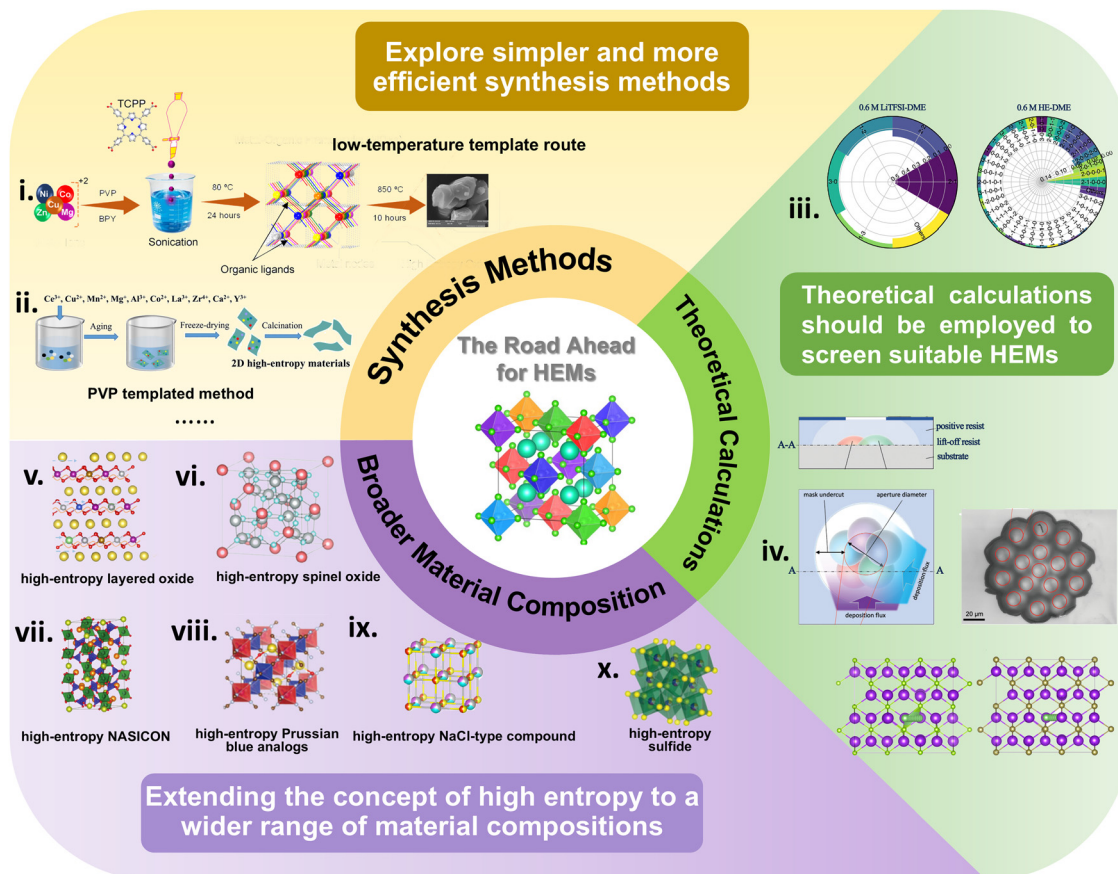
Explore simpler and more efficient synthesis methods

TCPP

i.

Ni Co Cu Zn Mg +2

PVP

BPY

Sonication

80 °C

24 hours

low-temperature template route

850 °C

10 hours

Organic ligands

ii.

Ce³⁺, Cu²⁺, Mn²⁺, Mg²⁺, Al³⁺, Co²⁺, La³⁺, Zr⁴⁺, Ca²⁺, Y³⁺

Aging

Freeze-drying

Calcination

2D high-entropy materials

PVP templated method

......

Synthesis Methods

The Road Ahead for HEMs

Theoretical Calculations

Broader Material Composition

0.6 M LiTFSI-DME

0.6 M HE-DME

iii.

Theoretical calculations should be employed to screen suitable HEMs

positive resist

lift-off resist

substrate

A-A

mask undercut

aperture diameter

iv.

A

A

deposition flux

deposition flux

20 μm

v.

vi.

high-entropy layered oxide

high-entropy spinel oxide

vii.

viii.

ix.

x.

high-entropy NASICON

high-entropy Prussian blue analogs

high-entropy NaCl-type compound

high-entropy sulfide

Extending the concept of high entropy to a wider range of material compositions